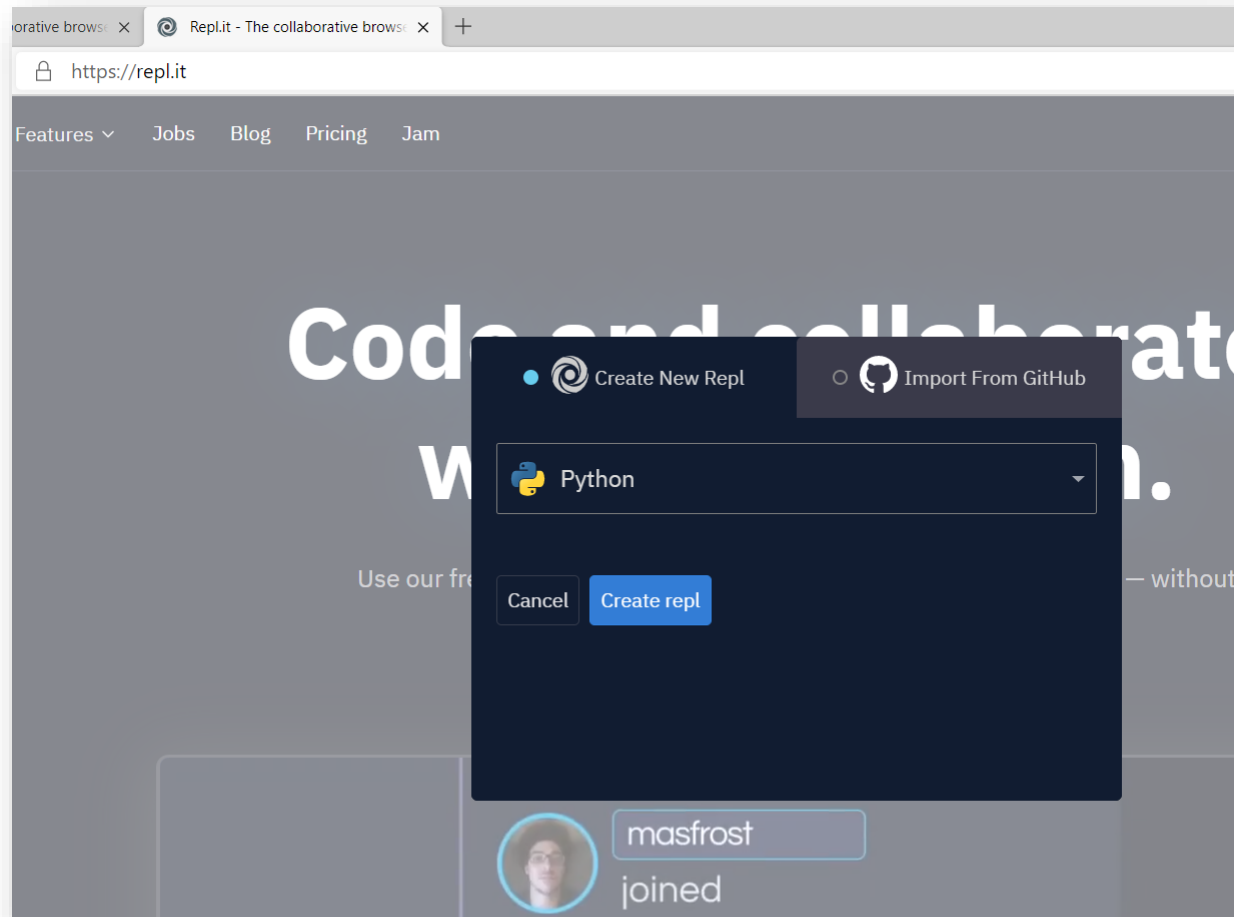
orative brows
Repl.it - The collaborative brows
https://repl.it
Features
Jobs
Blog
Pricing
Jam
Code and collaborat
W n.
Use our fr — without
Create New Repl
Import From GitHub
Python
Cancel
Create repl
masfrost
joined